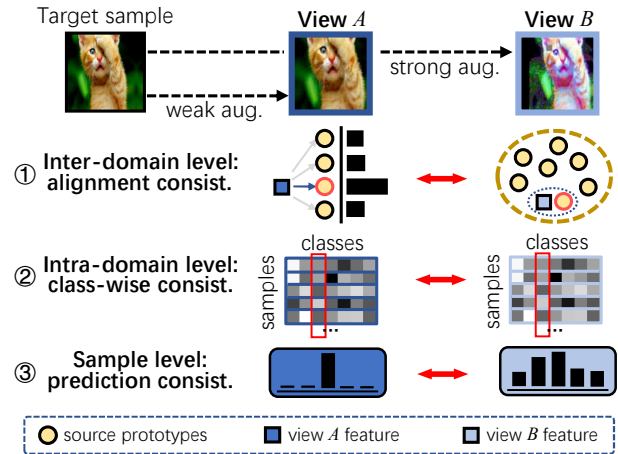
Target sample

View $A$

View $B$

strong aug.

weak aug.

① Inter-domain level: alignment consist.

② Intra-domain level: class-wise consist.

classes

samples

...

classes

samples

...

③ Sample level: prediction consist.

source prototypes

view $A$ feature

view $B$ feature